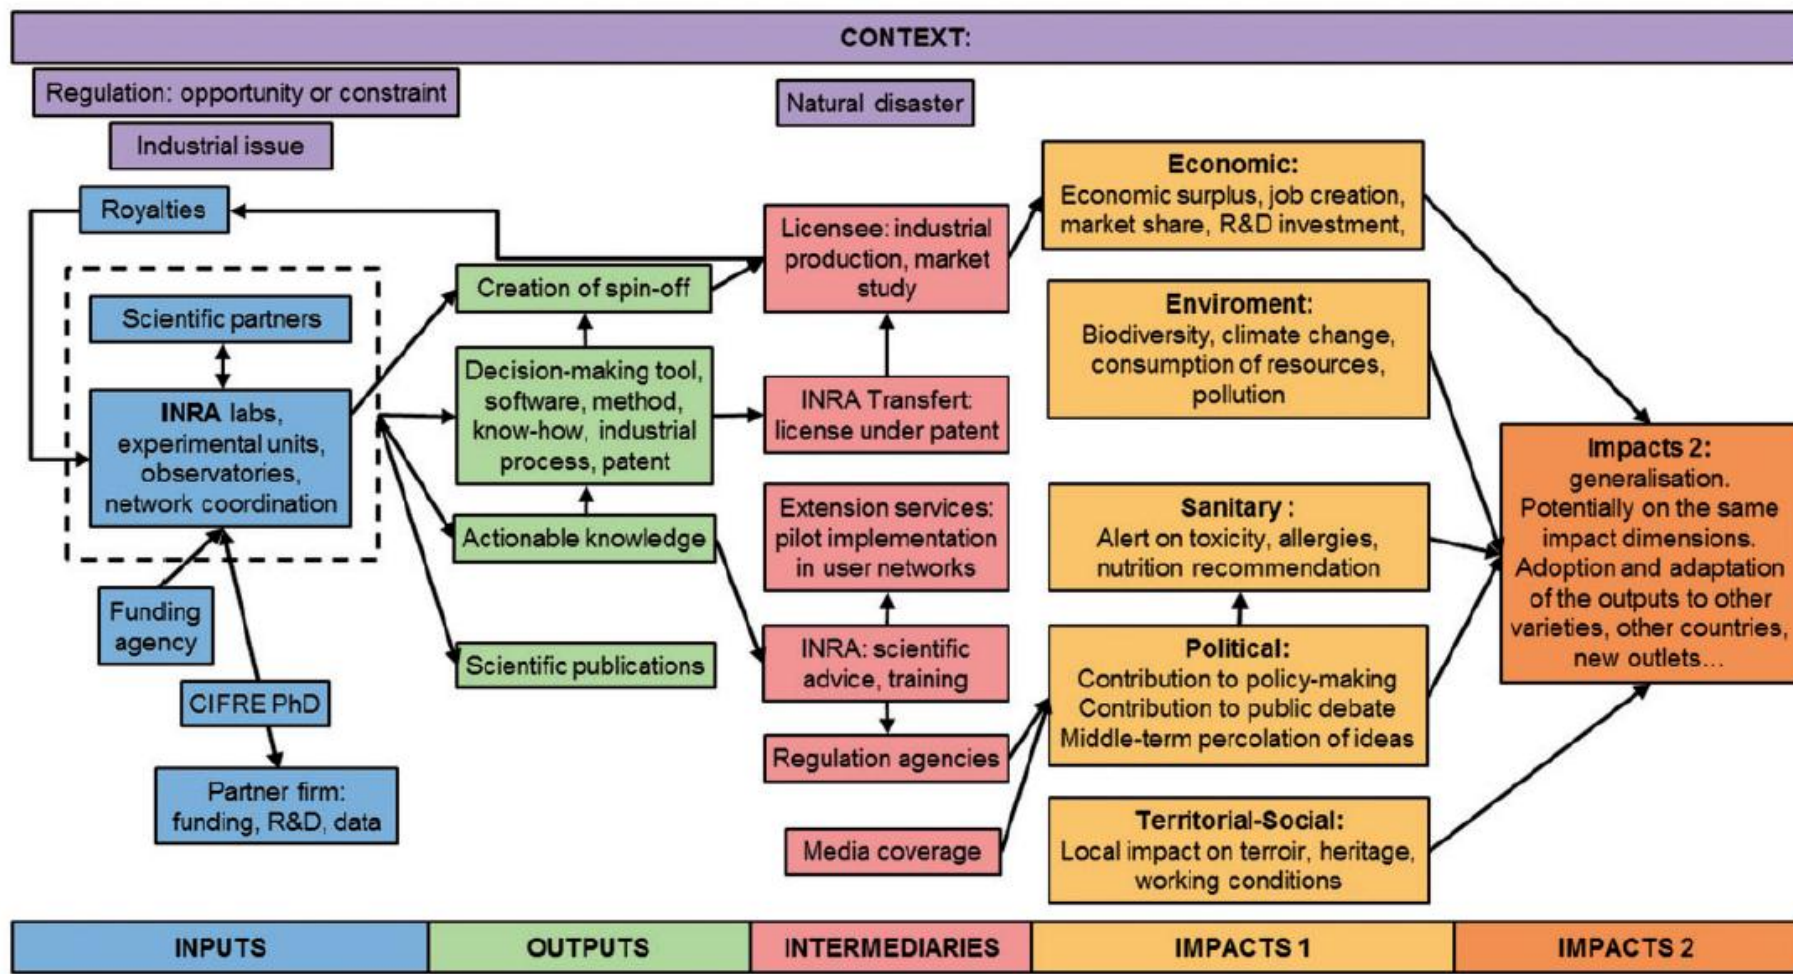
CONTEXT:

Regulation: opportunity or constraint

Industrial issue

Natural disaster

Royalties

Scientific partners

INRA labs, experimental units, observatories, network coordination

Funding agency

CIFRE PhD

Partner firm: funding, R&D, data

Creation of spin-off

Decision-making tool, software, method, know-how, industrial process, patent

Actionable knowledge

Scientific publications

Licensee: industrial production, market study

INRA Transfert: license under patent

Extension services: pilot implementation in user networks

INRA: scientific advice, training

Regulation agencies

Media coverage

Economic:
Economic surplus, job creation, market share, R&D investment,

Enviroment:
Biodiversity, climate change, consumption of resources, pollution

Sanitary :
Alert on toxicity, allergies, nutrition recommendation

Political:
Contribution to policy-making
Contribution to public debate
Middle-term percolation of ideas

Territorial-Social:
Local impact on terroir, heritage, working conditions

Impacts 2:
generalisation.
Potentially on the same impact dimensions.
Adoption and adaptation of the outputs to other varieties, other countries, new outlets...

| INPUTS | OUTPUTS | INTERMEDIARIES | IMPACTS 1 | IMPACTS 2 |
|---|---|---|---|---|